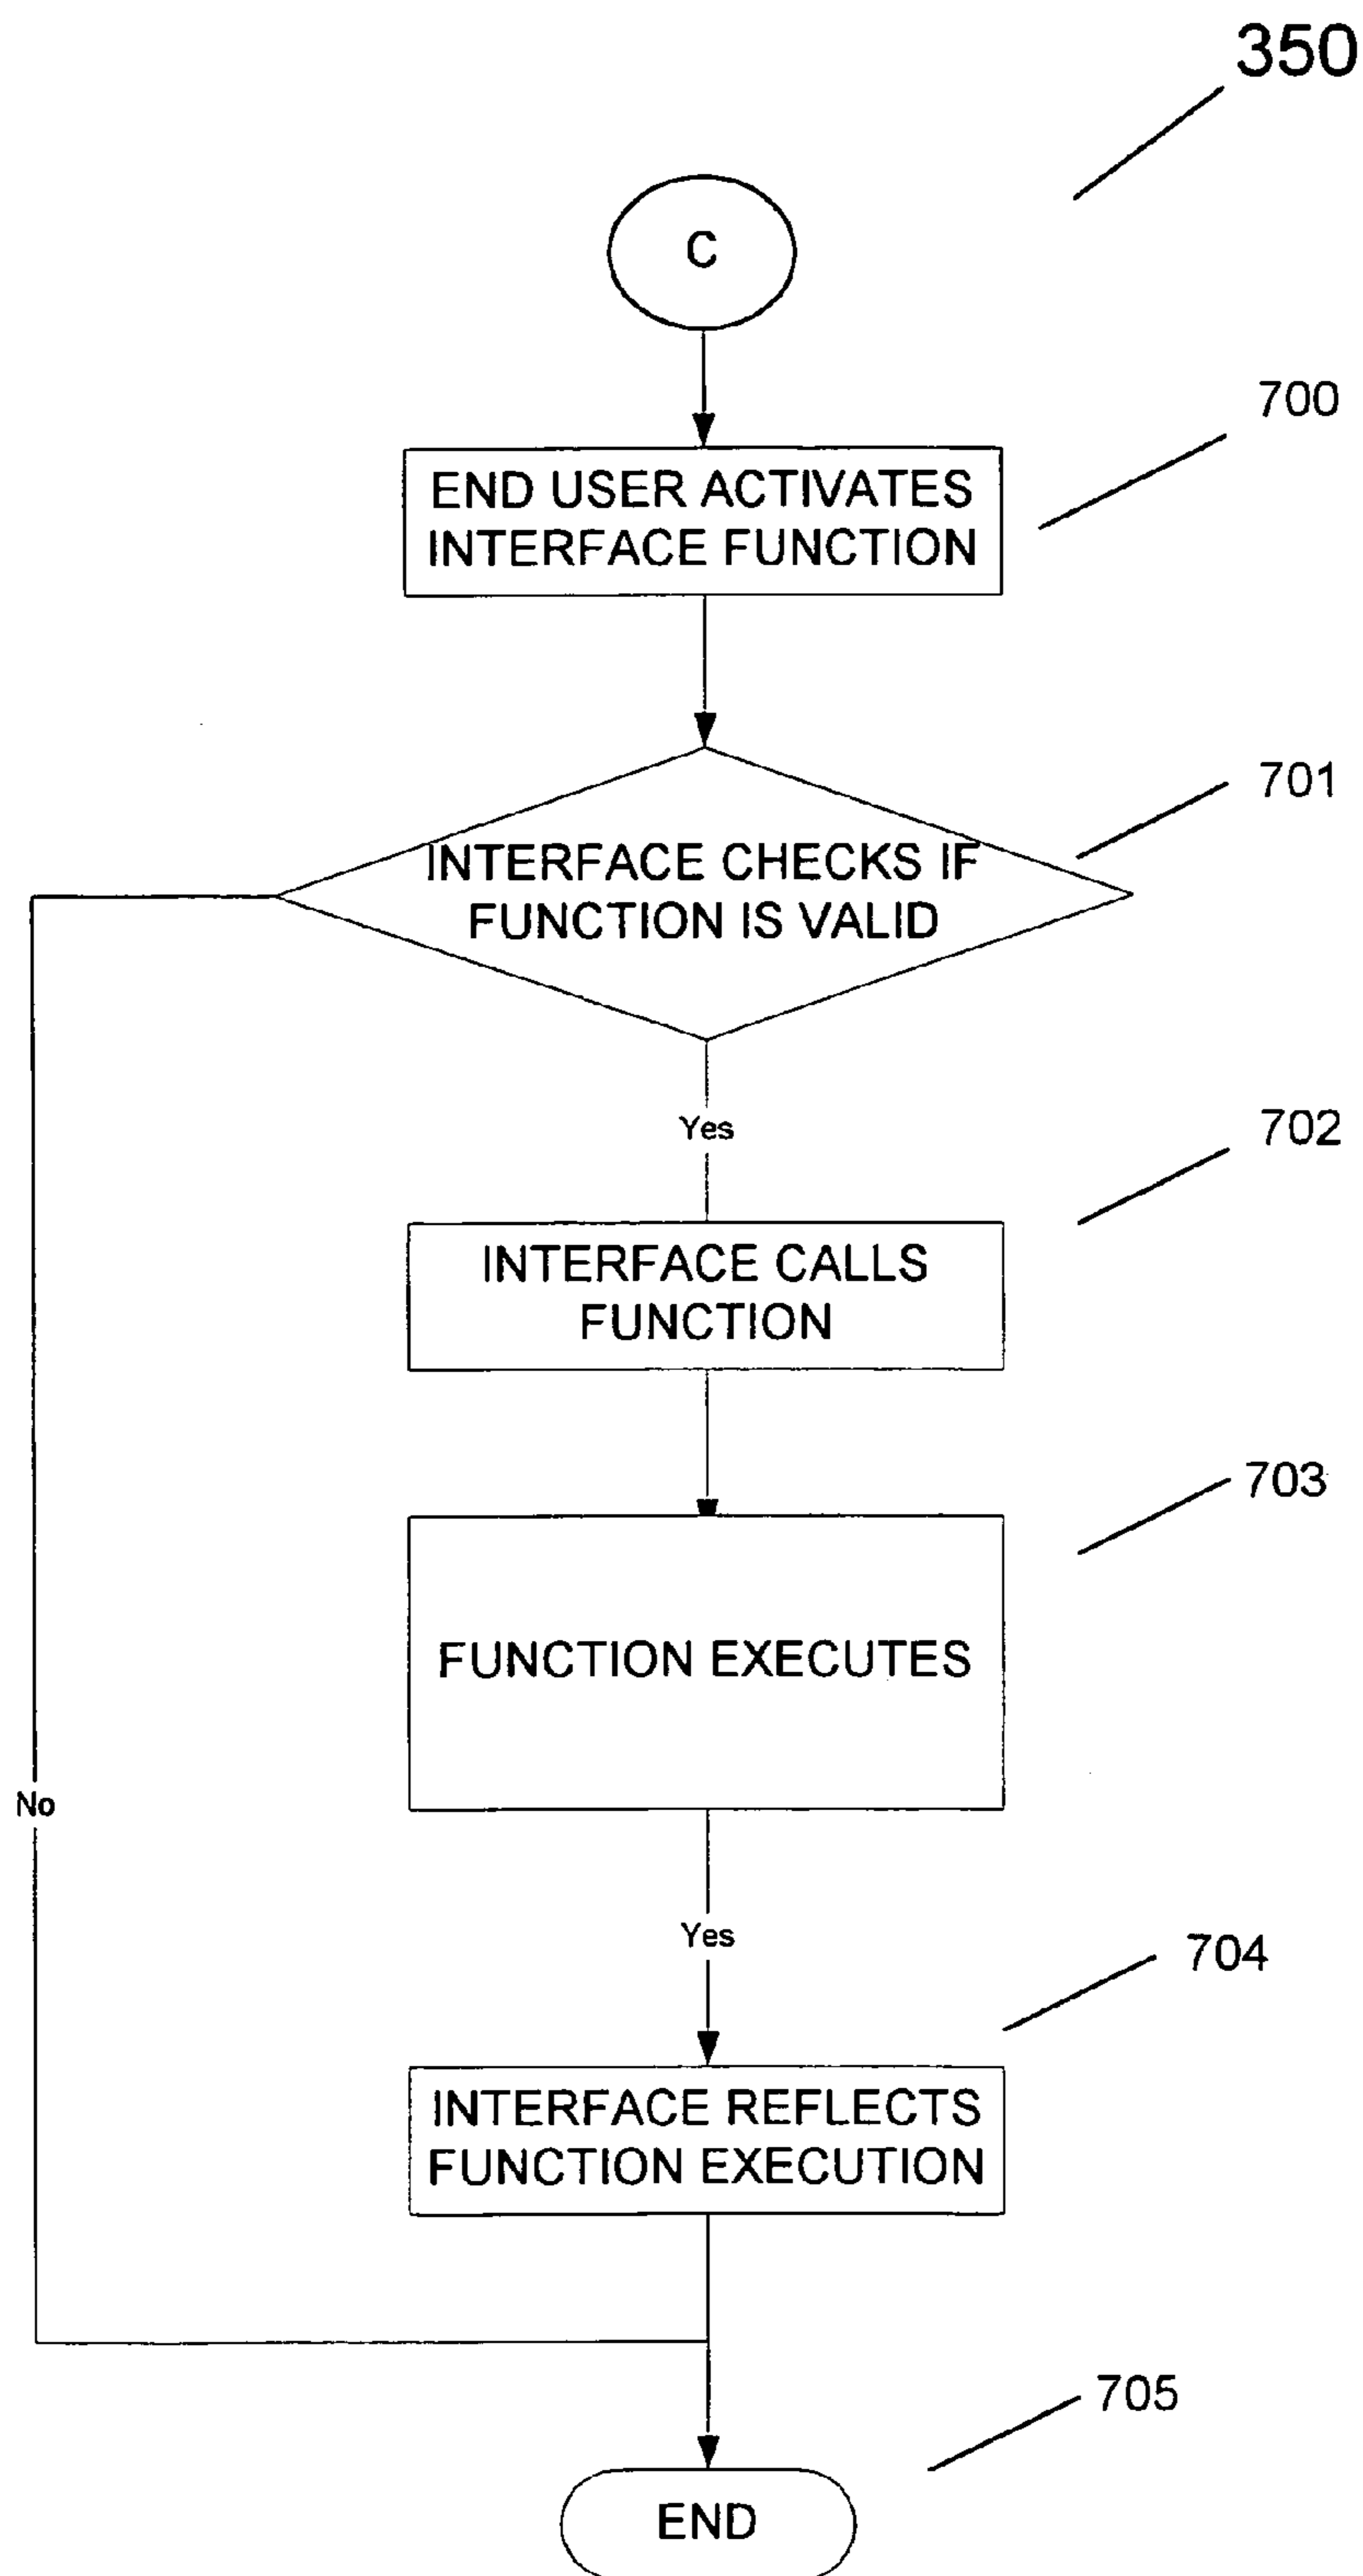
350

C

700

END USER ACTIVATES INTERFACE FUNCTION

701

INTERFACE CHECKS IF FUNCTION IS VALID

No

Yes

702

INTERFACE CALLS FUNCTION

703

FUNCTION EXECUTES

Yes

704

INTERFACE REFLECTS FUNCTION EXECUTION

705

END